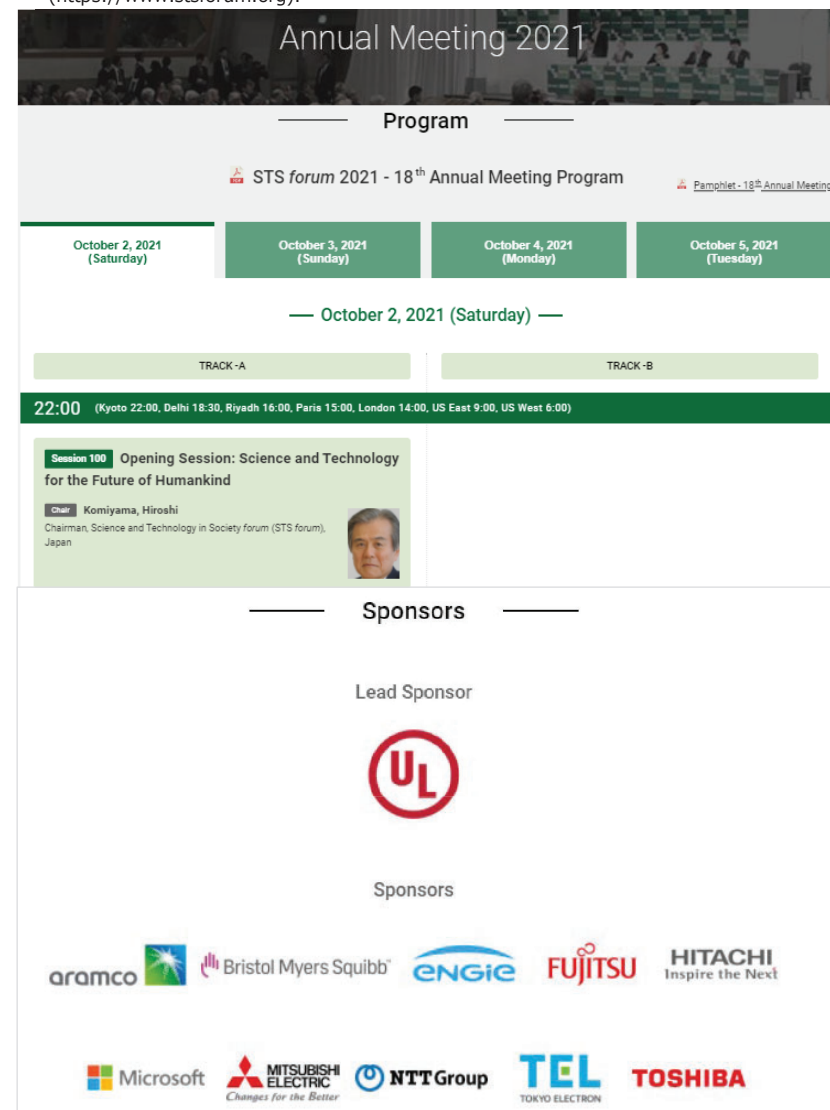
Annual Meeting 2021

Program

STS *forum* 2021 - 18$^{th}$ Annual Meeting Program

Pamphlet - 18$^{th}$ Annual Meeting

October 2, 2021 (Saturday)

October 3, 2021 (Sunday)

October 4, 2021 (Monday)

October 5, 2021 (Tuesday)

— October 2, 2021 (Saturday) —

TRACK-A

TRACK-B

22:00 (Kyoto 22:00, Delhi 18:30, Riyadh 16:00, Paris 15:00, London 14:00, US East 9:00, US West 6:00)

Session 100 Opening Session: Science and Technology for the Future of Humankind

Chair Komiyama, Hiroshi
Chairman, Science and Technology in Society forum (STS forum), Japan

Sponsors

Lead Sponsor

UL

Sponsors

aramco

Bristol Myers Squibb

ENGIE

FUJITSU

HITACHI Inspire the Next

Microsoft

MITSUBISHI ELECTRIC Changes for the Better

NTTGroup

TEL TOKYO ELECTRON

TOSHIBA